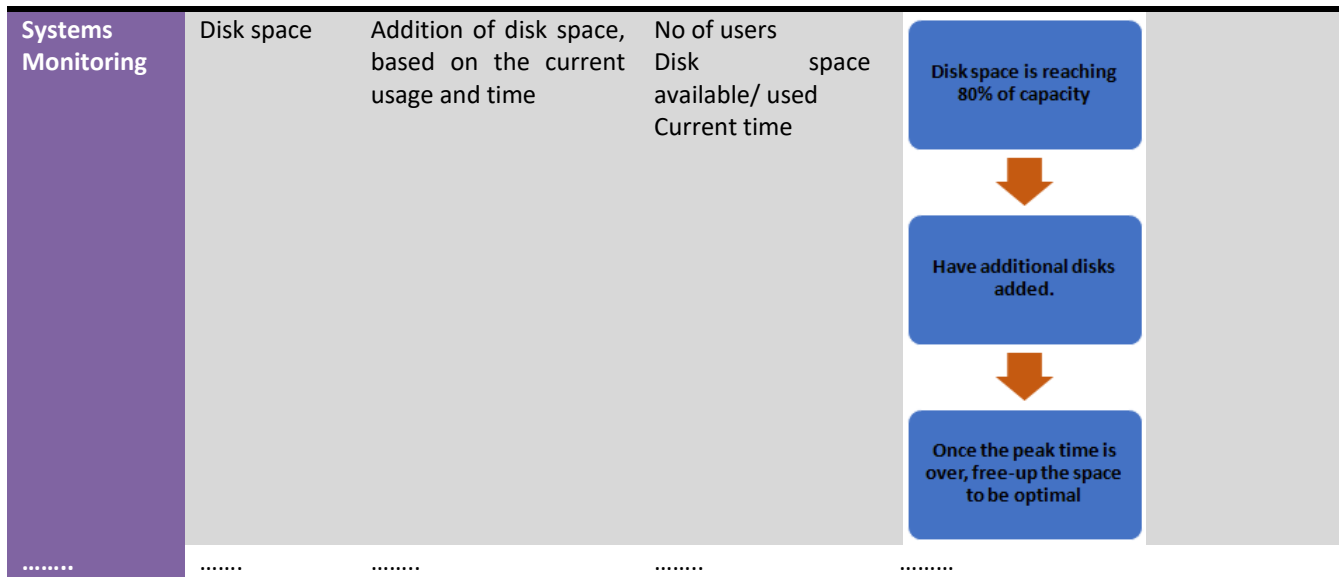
| Systems Monitoring | Disk space | Addition of disk space, based on the current usage and time | No of users Disk space available/ used Current time | Disk space is reaching 80% of capacity<br>Have additional disks added.<br>Once the peak time is over, free-up the space to be optimal | |
|---|---|---|---|---|---|
| …….. | ……. | …….. | …….. | ……… | |